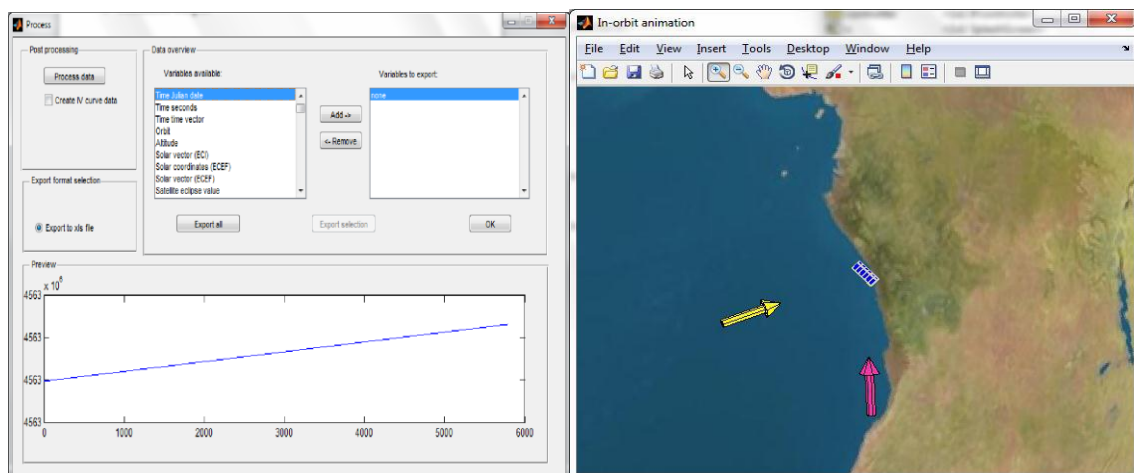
Process

Post processing

Process data

Create IV curve data

Data overview

Variables available:

Time Julian date
Time seconds
Time time vector
Orbit
Altitude
Solar vector (ECI)
Solar coordinates (ECEF)
Solar vector (ECEF)
Satellite eclipse value

Add ->

<- Remove

Variables to export:

none

Export format selection

Export to xls file

Export all

Export selection

OK

Preview

$x 10^6$

4563

4563

4563

4563

0 1000 2000 3000 4000 5000 6000

In-orbit animation

File Edit View Insert Tools Desktop Window Help